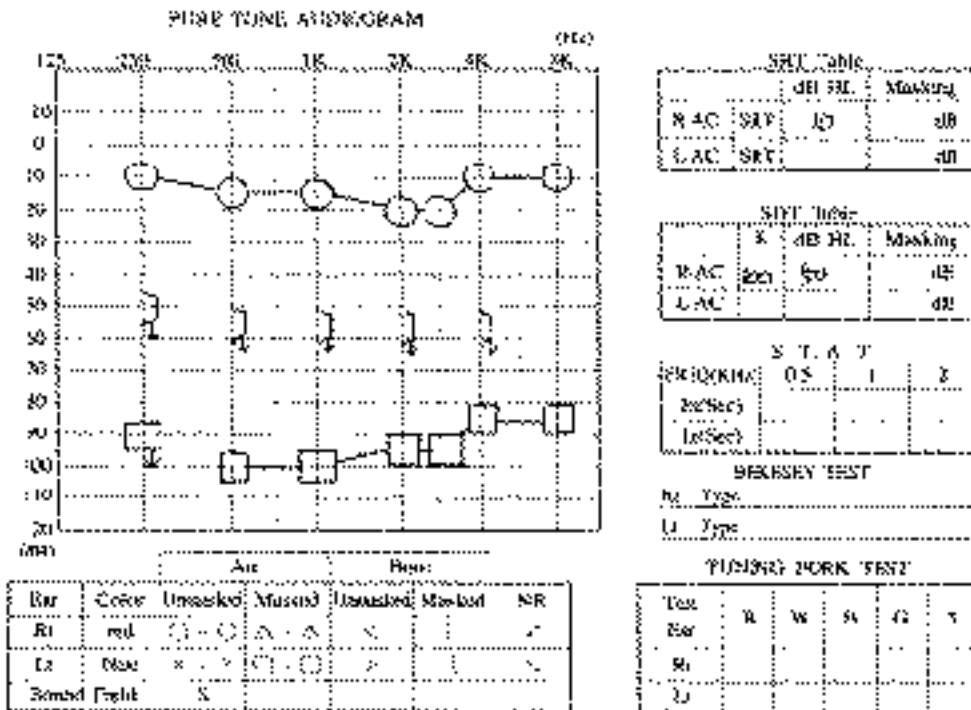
PURE TONE AUDIOGRAM

(Hz)

125 250 500 1K 2K 4K 8K

-10
0
10
20
30
40
50
60
70
80
90
100
110
120
(dB)

| | | dB HL | Masking |
|---|---|---|---|
| R AC | SRT | 10 | dB |
| L AC | SRT | | dB |

SRT Table

SDT Table

| | % | dB HL | Masking |
|---|---|---|---|
| R AC | 100 | 50 | dB |
| L AC | | | dB |

S T A T

| FREQ(KHz) | 0.5 | 1 | 2 |
|---|---|---|---|
| Rt(Sec) | | | |
| Lt(Sec) | | | |

BEKESEY TEST

Rt Type

Lt Type

TUNING FORK TEST

| Test Ear | R | W | Sc | G | S |
|---|---|---|---|---|---|
| Rt | | | | | |
| Lt | | | | | |

| Ear | Color | Air Unmasked | Air Masked | Bone Unmasked | Bone Masked | NR |
|---|---|---|---|---|---|---|
| Rt | red | ○ - ○ | △ - △ | < | [ | ↙ |
| Lt | blue | × - × | □ - □ | > | ] | ↘ |
| Sound Field | | S | | | | |